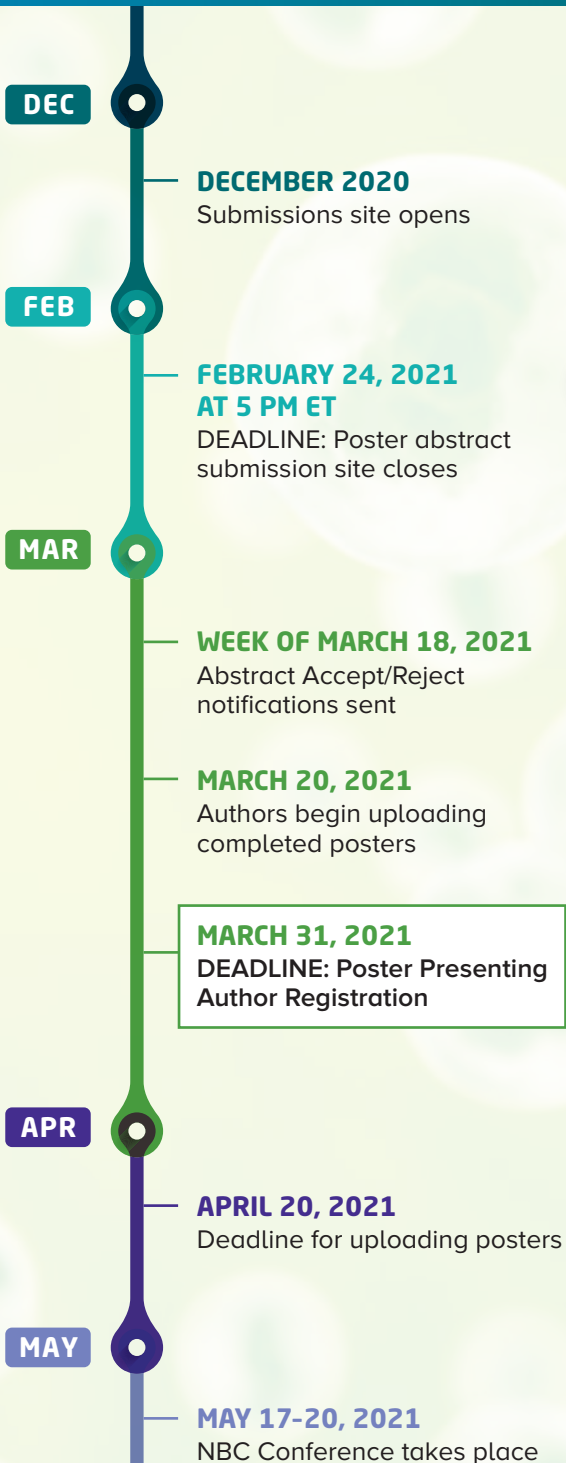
DEC

DECEMBER 2020
Submissions site opens

FEB

FEBRUARY 24, 2021 AT 5 PM ET
DEADLINE: Poster abstract submission site closes

MAR

WEEK OF MARCH 18, 2021
Abstract Accept/Reject notifications sent

MARCH 20, 2021
Authors begin uploading completed posters

MARCH 31, 2021
DEADLINE: Poster Presenting Author Registration

APR

APRIL 20, 2021
Deadline for uploading posters

MAY

MAY 17-20, 2021
NBC Conference takes place